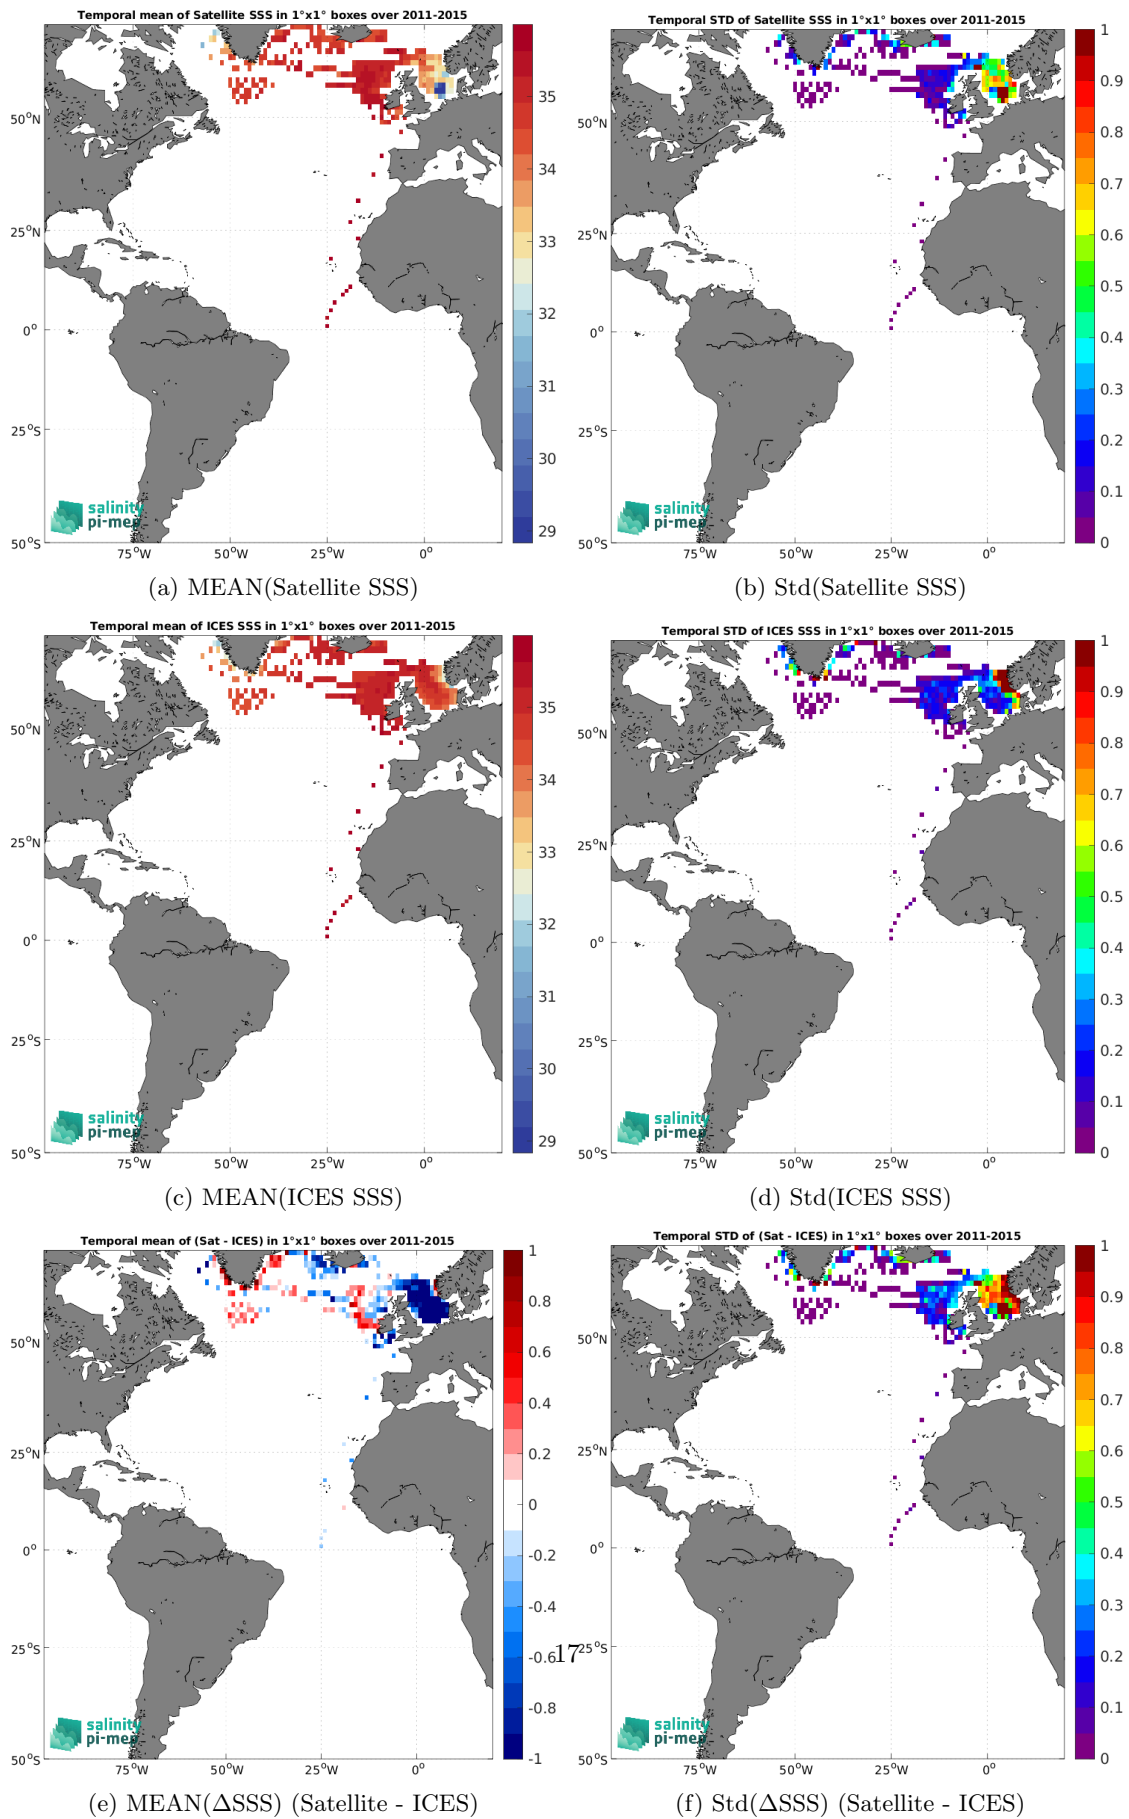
Temporal mean of Satellite SSS in 1°x1° boxes over 2011-2015

35
34
33
32
31
30
29

50°N
25°N
0°
25°S
50°S
75°W 50°W 25°W 0°

salinity pi-mep

(a) MEAN(Satellite SSS)

Temporal STD of Satellite SSS in 1°x1° boxes over 2011-2015

1
0.9
0.8
0.7
0.6
0.5
0.4
0.3
0.2
0.1
0

50°N
25°N
0°
25°S
50°S
75°W 50°W 25°W 0°

salinity pi-mep

(b) Std(Satellite SSS)

Temporal mean of ICES SSS in 1°x1° boxes over 2011-2015

35
34
33
32
31
30
29

50°N
25°N
0°
25°S
50°S
75°W 50°W 25°W 0°

salinity pi-mep

(c) MEAN(ICES SSS)

Temporal STD of ICES SSS in 1°x1° boxes over 2011-2015

1
0.9
0.8
0.7
0.6
0.5
0.4
0.3
0.2
0.1
0

50°N
25°N
0°
25°S
50°S
75°W 50°W 25°W 0°

salinity pi-mep

(d) Std(ICES SSS)

Temporal mean of (Sat - ICES) in 1°x1° boxes over 2011-2015

1
0.8
0.6
0.4
0.2
0
-0.2
-0.4
-0.6
-0.8
-1

50°N
25°N
0°
25°S
50°S
75°W 50°W 25°W 0°

salinity pi-mep

(e) MEAN(ΔSSS) (Satellite - ICES)

17

Temporal STD of (Sat - ICES) in 1°x1° boxes over 2011-2015

1
0.9
0.8
0.7
0.6
0.5
0.4
0.3
0.2
0.1
0

50°N
25°N
0°
25°S
50°S
75°W 50°W 25°W 0°

salinity pi-mep

(f) Std(ΔSSS) (Satellite - ICES)